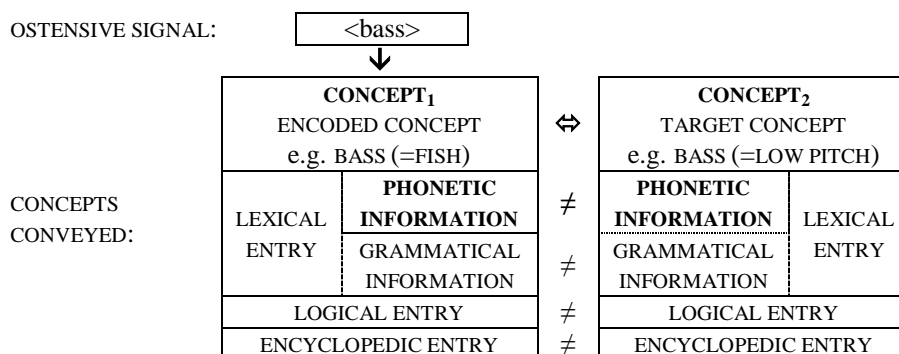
OSTENSIVE SIGNAL: <bass>

CONCEPTS CONVEYED:

| CONCEPT$_1$ ENCODED CONCEPT e.g. BASS (=FISH) | | $\Leftrightarrow$ | CONCEPT$_2$ TARGET CONCEPT e.g. BASS (=LOW PITCH) | |
|---|---|---|---|---|
| LEXICAL ENTRY | PHONETIC INFORMATION | $\neq$ | PHONETIC INFORMATION | LEXICAL ENTRY |
| | GRAMMATICAL INFORMATION | $\neq$ | GRAMMATICAL INFORMATION | |
| LOGICAL ENTRY | | $\neq$ | LOGICAL ENTRY | |
| ENCYCLOPEDIC ENTRY | | $\neq$ | ENCYCLOPEDIC ENTRY | |